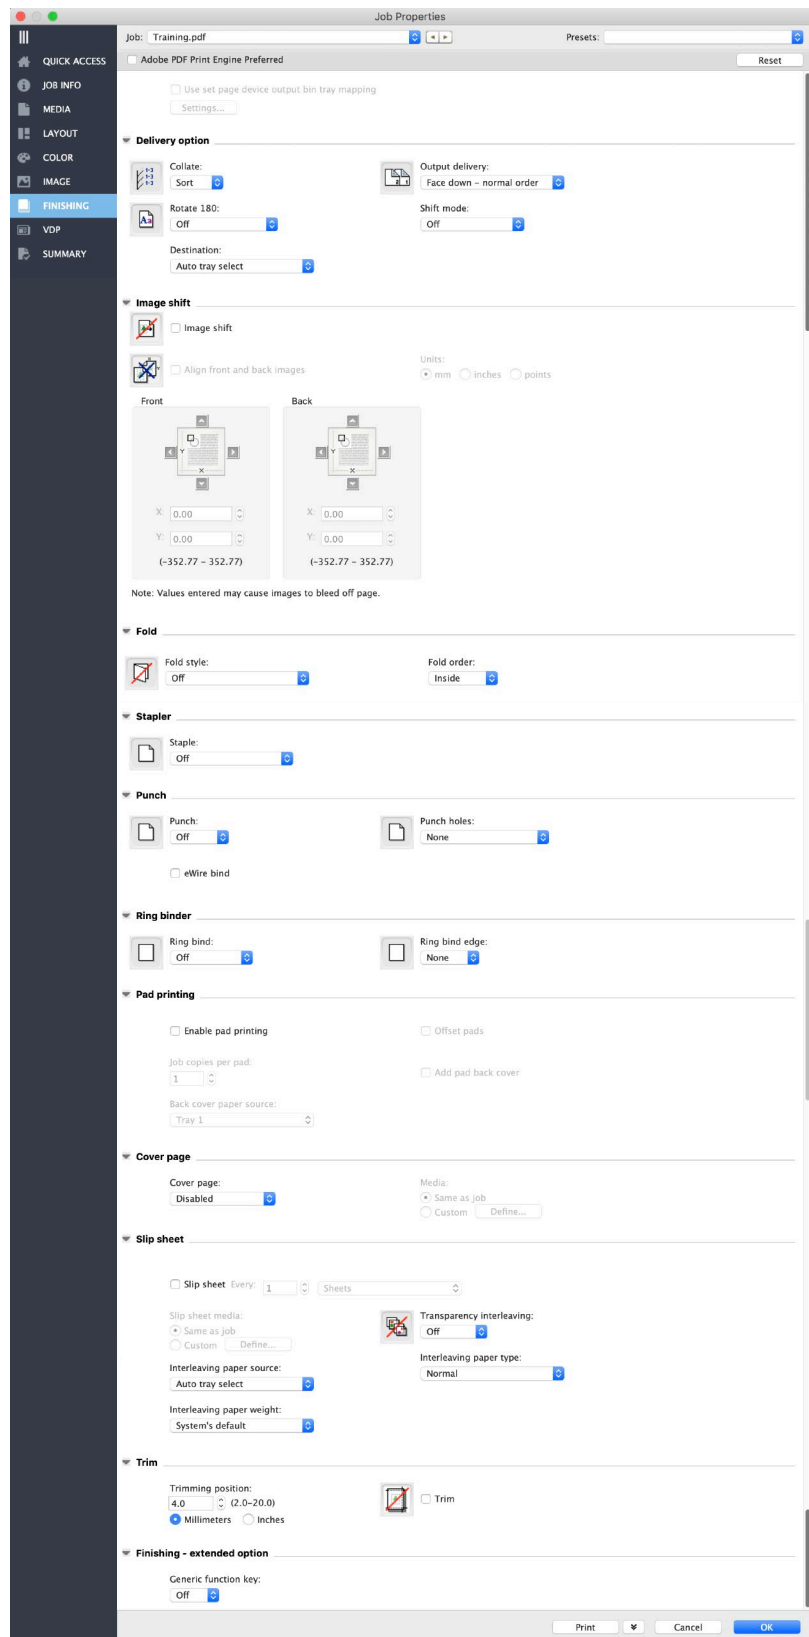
Job Properties

QUICK ACCESS
JOB INFO
MEDIA
LAYOUT
COLOR
IMAGE
FINISHING
VDP
SUMMARY

Job: Training.pdf
Presets:
Adobe PDF Print Engine Preferred
Reset

Use set page device output bin tray mapping
Settings...

Delivery option
Collate:
Sort
Output delivery:
Face down - normal order
Rotate 180:
Off
Shift mode:
Off
Destination:
Auto tray select

Image shift
Image shift
Align front and back images
Units:
mm inches points
Front
Back
X: 0.00
Y: 0.00
(-352.77 - 352.77)
X: 0.00
Y: 0.00
(-352.77 - 352.77)
Note: Values entered may cause images to bleed off page.

Fold
Fold style:
Off
Fold order:
Inside

Stapler
Staple:
Off

Punch
Punch:
Off
Punch holes:
None
eWire bind

Ring binder
Ring bind:
Off
Ring bind edge:
None

Pad printing
Enable pad printing
Offset pads
Job copies per pad:
1
Add pad back cover
Back cover paper source:
Tray 1

Cover page
Cover page:
Disabled
Media:
Same as job
Custom Define...

Slip sheet
Slip sheet Every: 1 Sheets
Slip sheet media:
Same as job
Custom Define...
Transparency interleaving:
Off
Interleaving paper source:
Auto tray select
Interleaving paper type:
Normal
Interleaving paper weight:
System's default

Trim
Trimming position:
4.0 (2.0-20.0)
Millimeters Inches
Trim

Finishing - extended option
Generic function key:
Off

Print
Cancel
OK